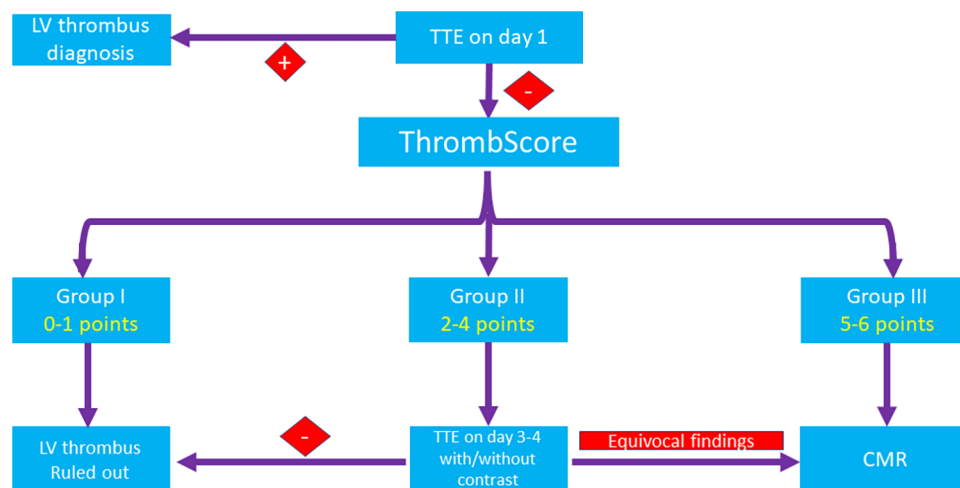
LV thrombus diagnosis

+

TTE on day 1

-

ThrombScore

Group I
0-1 points

Group II
2-4 points

Group III
5-6 points

LV thrombus Ruled out

-

TTE on day 3-4 with/without contrast

Equivocal findings

CMR